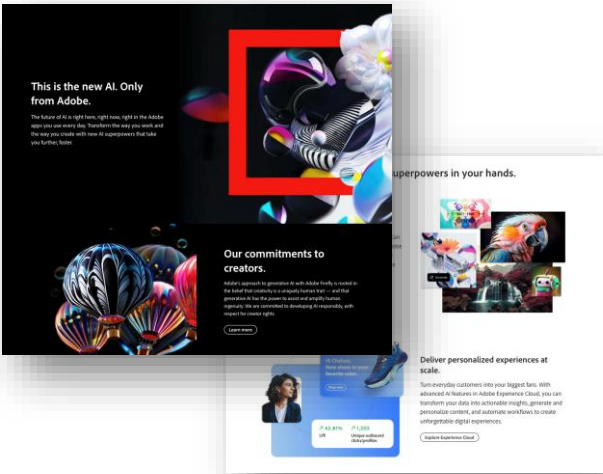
This is the new AI. Only from Adobe.

The future of AI is right here, right now, right in the Adobe apps you use every day. Transform the way you work and the way you create with new AI superpowers that take you further, faster.

Our commitments to creators.

Adobe's approach to generative AI with Adobe Firefly is rooted in the belief that creativity is a uniquely human trait — and that generative AI has the power to assist and amplify human ingenuity. We are committed to developing AI responsibly, with respect for creator rights.

Learn more

uperpowers in your hands.

Deliver personalized experiences at scale.

Turn everyday customers into your biggest fans. With advanced AI features in Adobe Experience Cloud, you can transform your data into actionable insights, generate and personalize content, and automate workflows to create unforgettable digital experiences.

Explore Experience Cloud

Hi Chelsea,
New shoes in your favorite color.

Shop now

↗ 42.81%
Lift

↗ 1,283
Unique audience data profiles